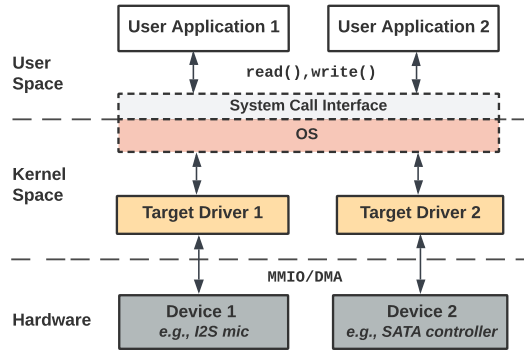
User Application 1

User Application 2

User Space

read(),write()

System Call Interface

OS

Kernel Space

Target Driver 1

Target Driver 2

MMIO/DMA

Hardware

Device 1
e.g., I2S mic

Device 2
e.g., SATA controller